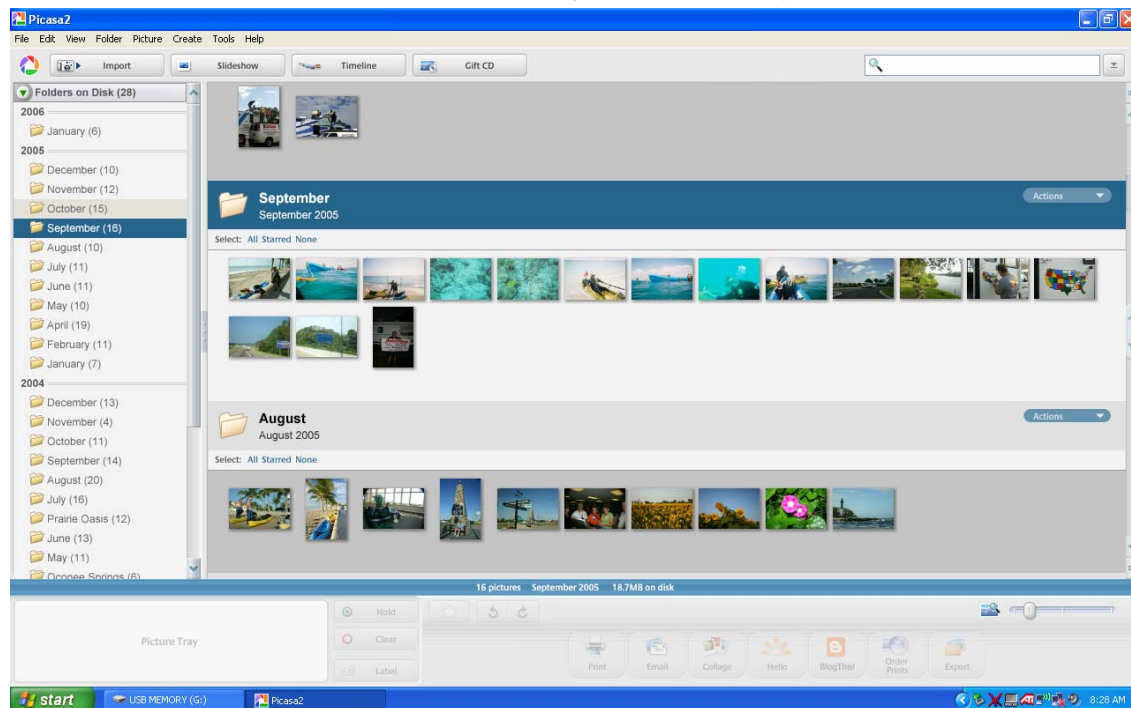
Picasa2

File Edit View Folder Picture Create Tools Help

Import Slideshow Timeline Gift CD

Folders on Disk (28)

2006
January (6)
2005
December (10)
November (12)
October (15)
September (16)
August (10)
July (11)
June (11)
May (10)
April (19)
February (11)
January (7)
2004
December (13)
November (4)
October (11)
September (14)
August (20)
July (16)
Prairie Oasis (12)
June (13)
May (11)
Oconee Springs (6)

September
September 2005
Actions
Select: All Starred None

August
August 2005
Actions
Select: All Starred None

16 pictures September 2005 18.7MB on disk

Picture Tray
Hold
Clear
Label

Print Email Collage Hello BlogThis! Order Prints Export

start USB MEMORY (G:) Picasa2 8:28 AM